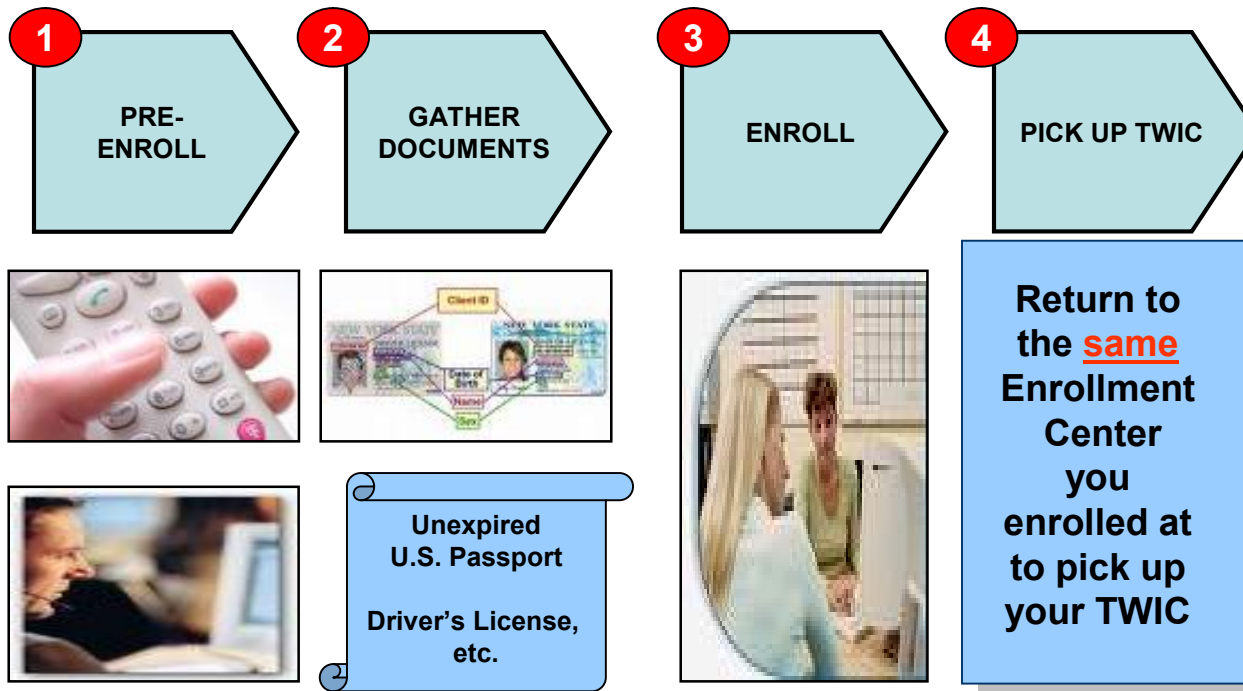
1

PRE-ENROLL

2

GATHER DOCUMENTS

3

ENROLL

4

PICK UP TWIC

NEW YORK STATE

Client ID

NEW YORK STATE

Date of Birth

Name

Sex

Unexpired U.S. Passport

Driver's License, etc.

Return to the same Enrollment Center you enrolled at to pick up your TWIC